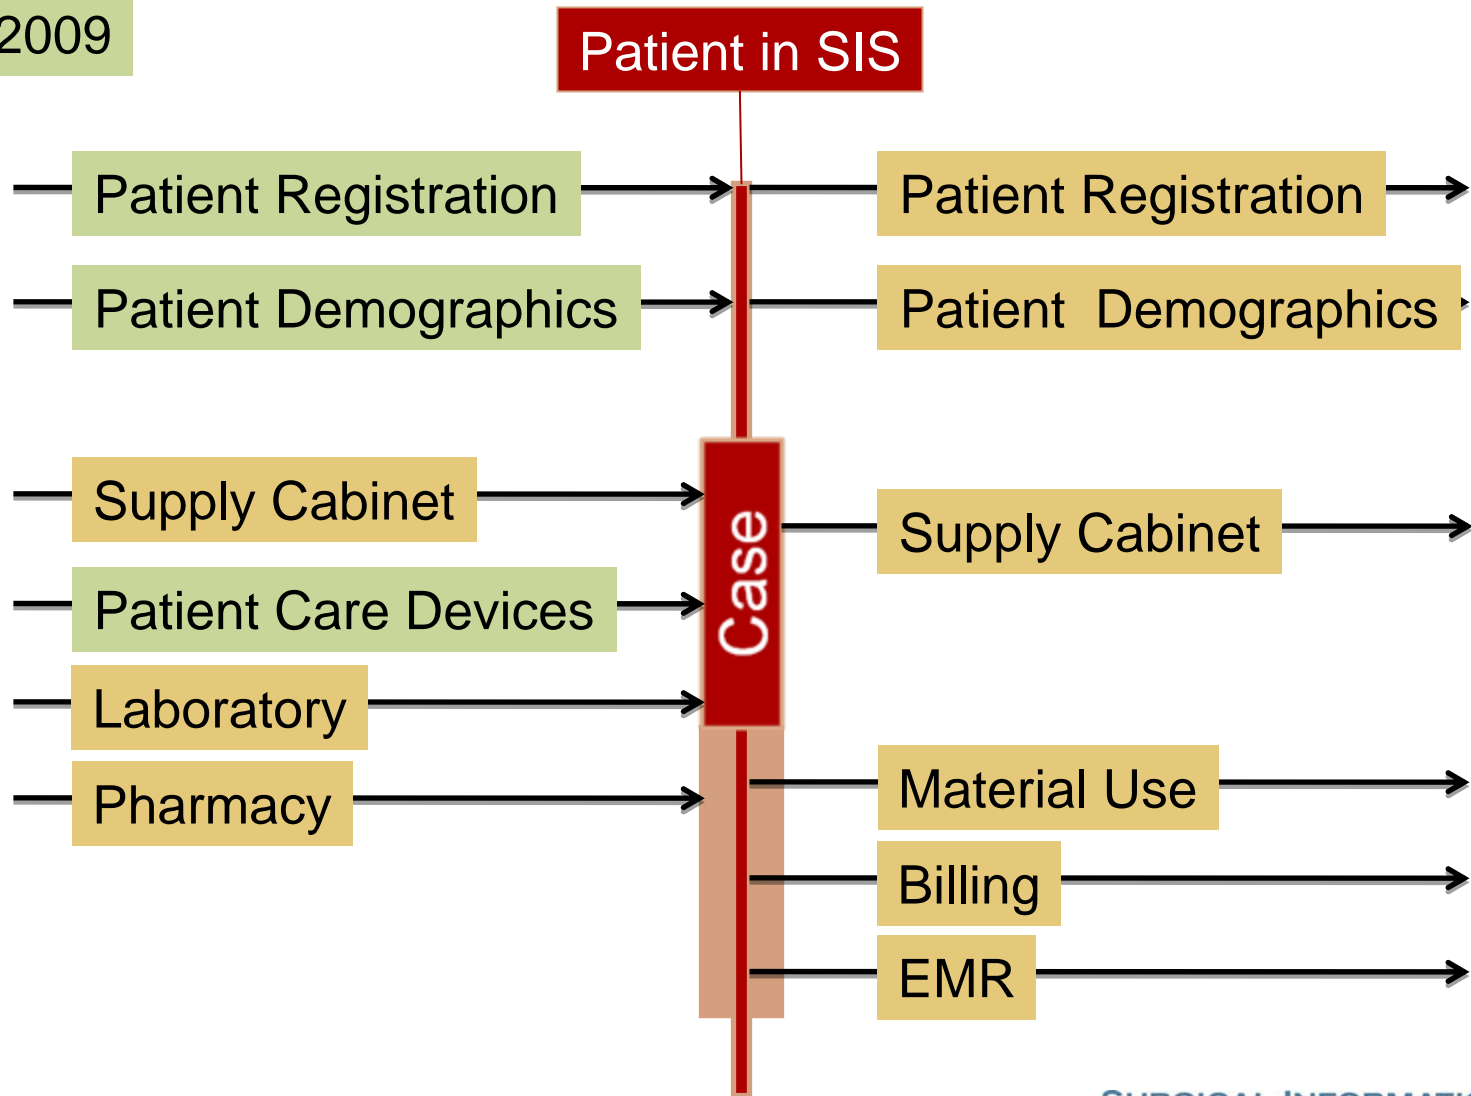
2009

Patient in SIS

Patient Registration

Patient Demographics

Supply Cabinet

Patient Care Devices

Laboratory

Pharmacy

Case

Patient Registration

Patient Demographics

Supply Cabinet

Material Use

Billing

EMR

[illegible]